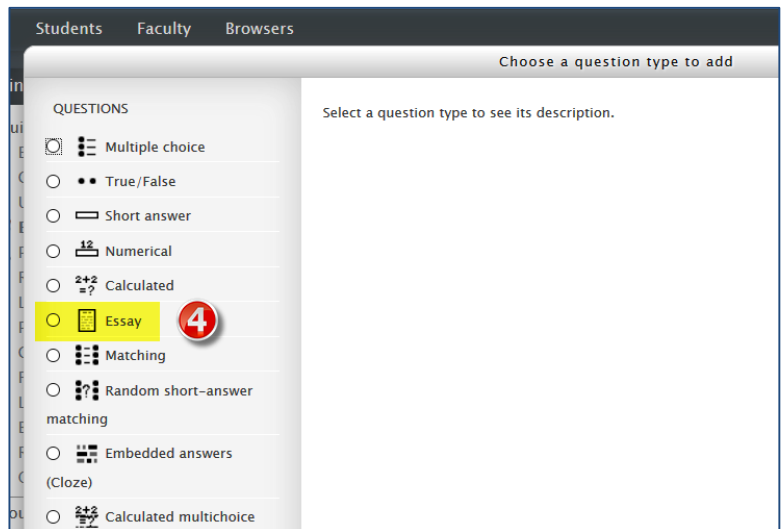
Students Faculty Browsers

Choose a question type to add

QUESTIONS

Multiple choice

True/False

Short answer

Numerical

Calculated

Essay

4

Matching

Random short-answer matching

Embedded answers (Cloze)

Calculated multichoice

Select a question type to see its description.